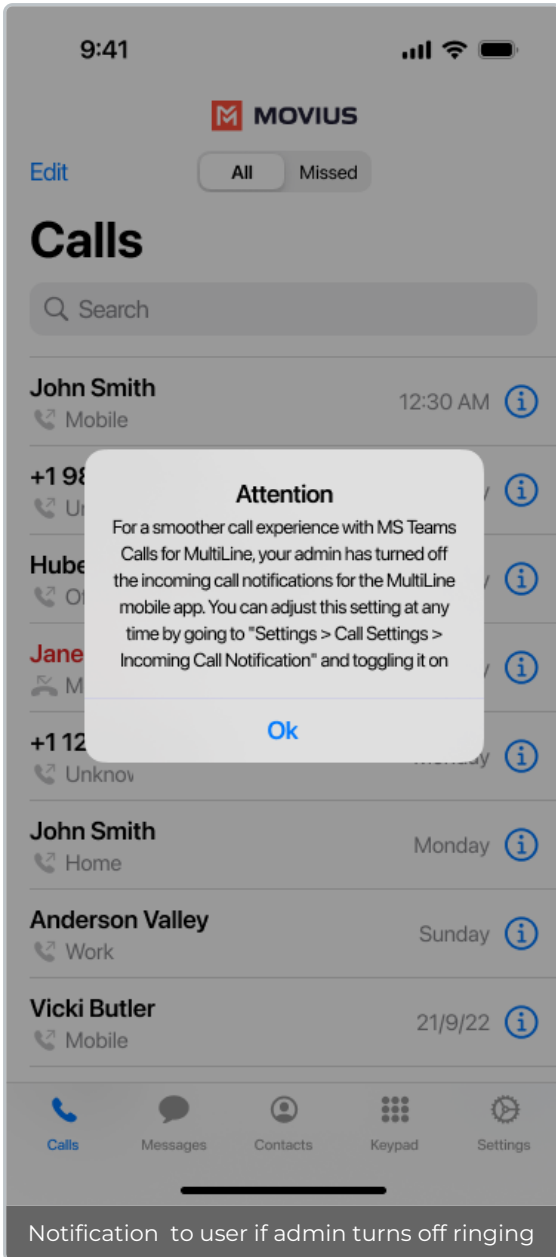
9:41

MOVIUS

Edit All Missed

Calls

Search

John Smith
Mobile
12:30 AM

+1 98
Ur

Hube
Of

Jane
M

+1 12
Unknov

Attention

For a smoother call experience with MS Teams Calls for MultiLine, your admin has turned off the incoming call notifications for the MultiLine mobile app. You can adjust this setting at any time by going to "Settings > Call Settings > Incoming Call Notification" and toggling it on

Ok

John Smith
Home
Monday

Anderson Valley
Work
Sunday

Vicki Butler
Mobile
21/9/22

Calls Messages Contacts Keypad Settings

Notification to user if admin turns off ringing